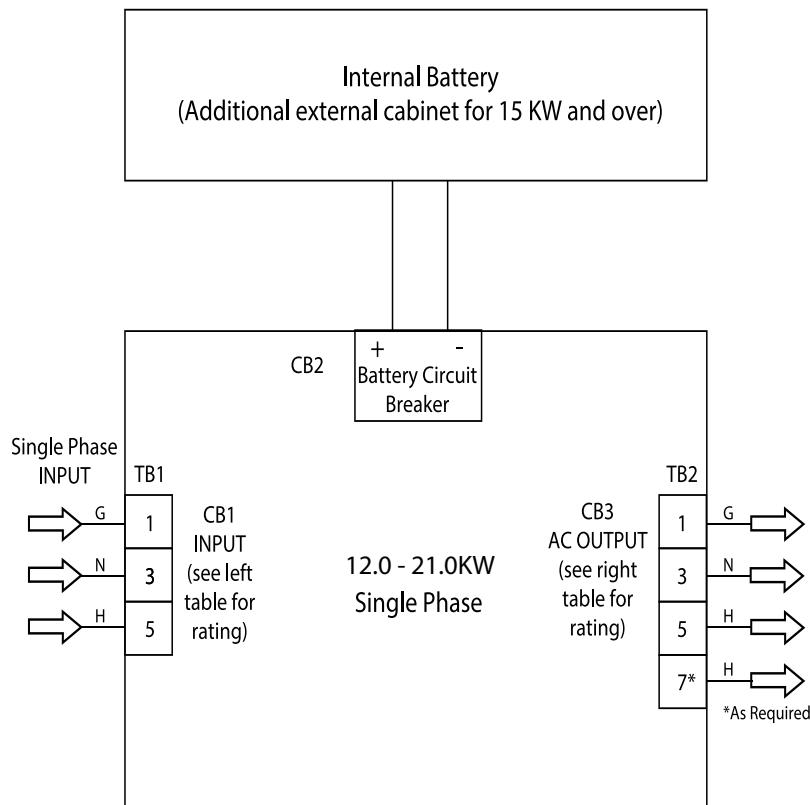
Internal Battery
(Additional external cabinet for 15 KW and over)

CB2

+ -
Battery Circuit Breaker

Single Phase INPUT

TB1

G 1
N 3
H 5

CB1 INPUT (see left table for rating)

12.0 - 21.0KW
Single Phase

CB3 AC OUTPUT (see right table for rating)

TB2

1 G
3 N
5 H
7* H

*As Required